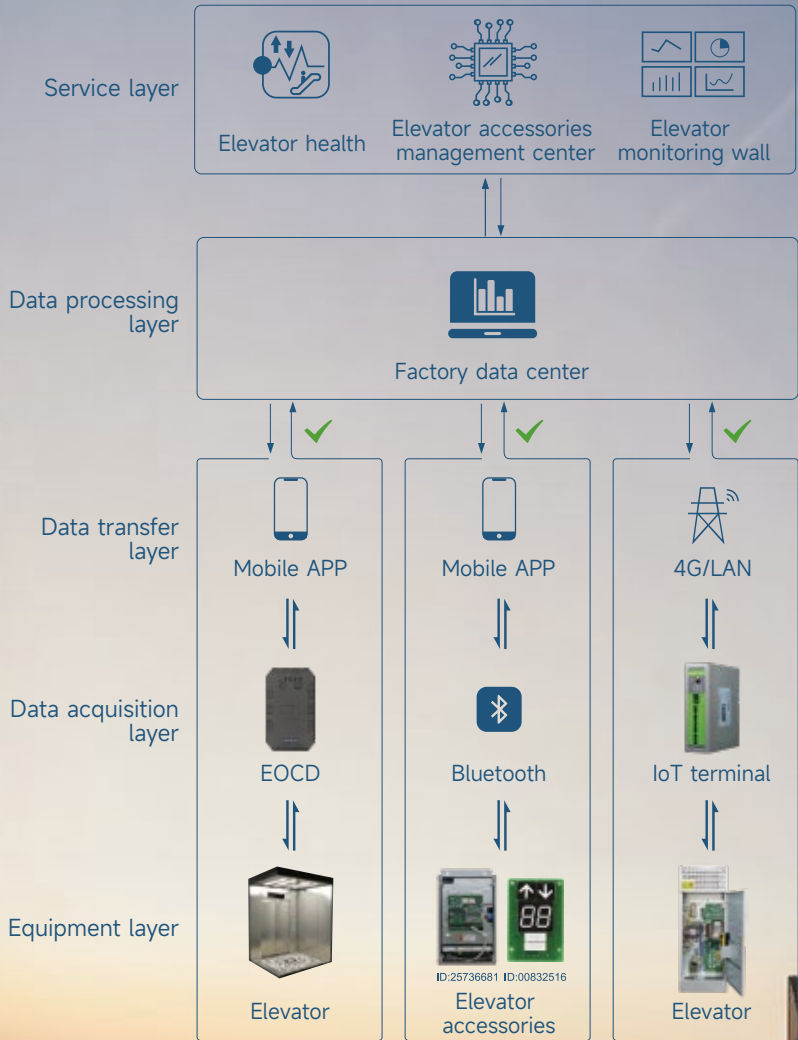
Service layer

Elevator health

Elevator accessories management center

Elevator monitoring wall

Data processing layer

Factory data center

Data transfer layer

Mobile APP

Mobile APP

4G/LAN

Data acquisition layer

EOCD

Bluetooth

IoT terminal

Equipment layer

88

ID:25736681 ID:00832516

Elevator

Elevator accessories

Elevator